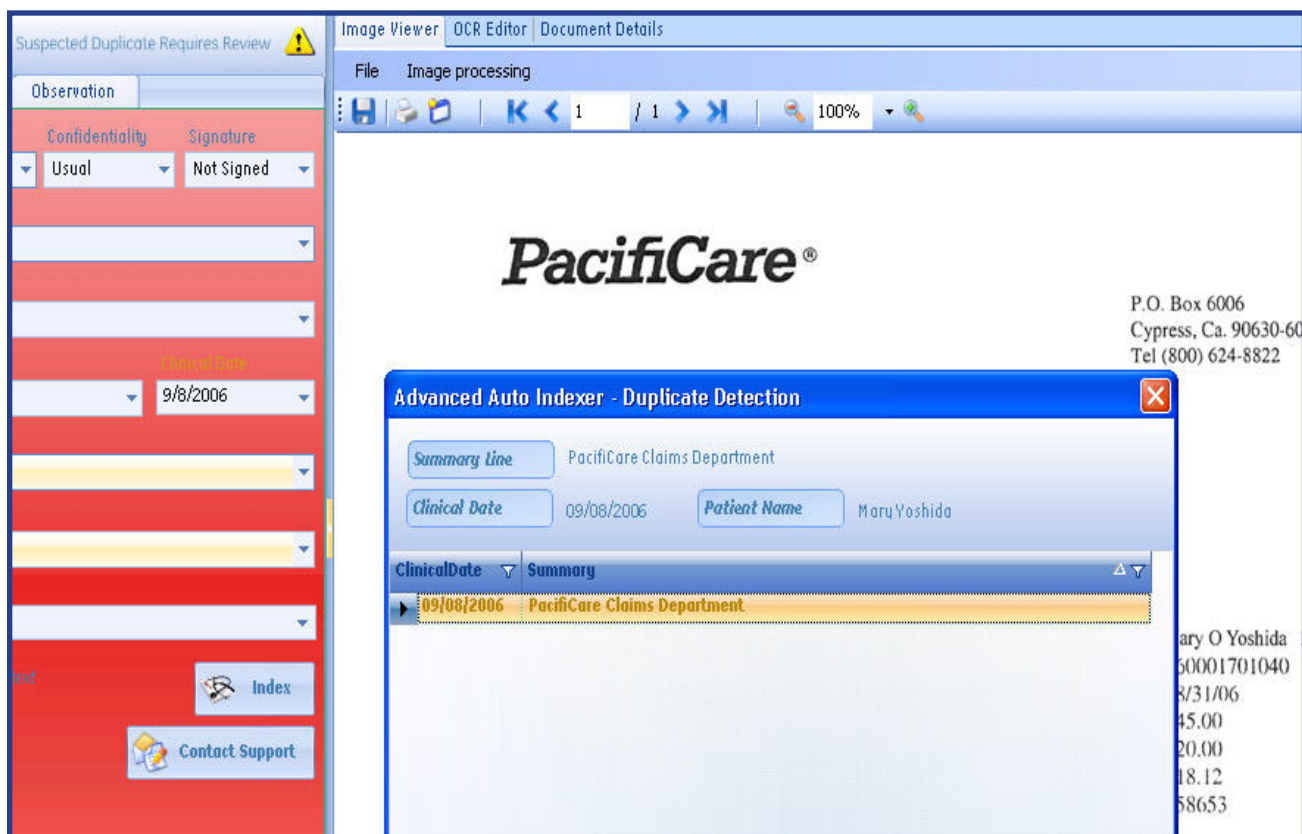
Suspected Duplicate Requires Review

Observation

Confidentiality
Signature
Usual
Not Signed

Clinical Date
9/8/2006

ext

Index

Contact Support

Image Viewer | OCR Editor | Document Details

File   Image processing

1   / 1   100%

PacifiCare®

P.O. Box 6006
Cypress, Ca. 90630-60
Tel (800) 624-8822

Advanced Auto Indexer - Duplicate Detection

Summary Line   PacifiCare Claims Department

Clinical Date   09/08/2006   Patient Name   Mary Yoshida

| ClinicalDate | Summary |
|---|---|
| 09/08/2006 | PacifiCare Claims Department |

ary O Yoshida
50001701040
8/31/06
45.00
20.00
18.12
58653